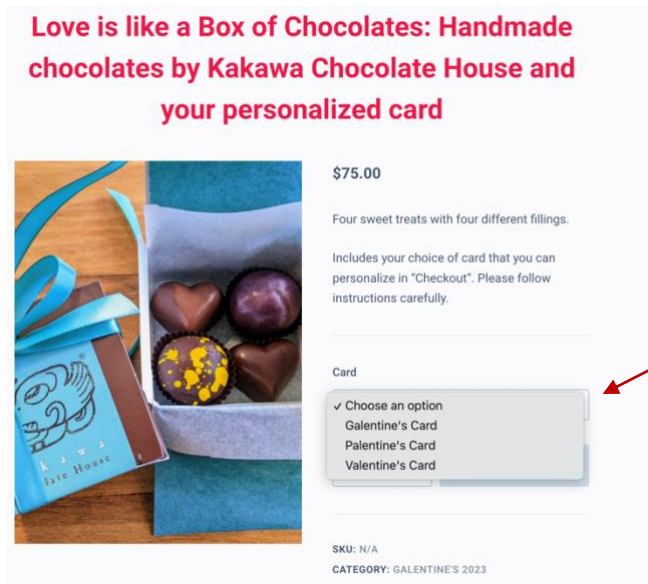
Love is like a Box of Chocolates: Handmade chocolates by Kakawa Chocolate House and your personalized card

$75.00

Four sweet treats with four different fillings.

Includes your choice of card that you can personalize in "Checkout". Please follow instructions carefully.

Card

✓ Choose an option
Galentine's Card
Palentine's Card
Valentine's Card

SKU: N/A
CATEGORY: GALENTINE'S 2023

kawa
late House